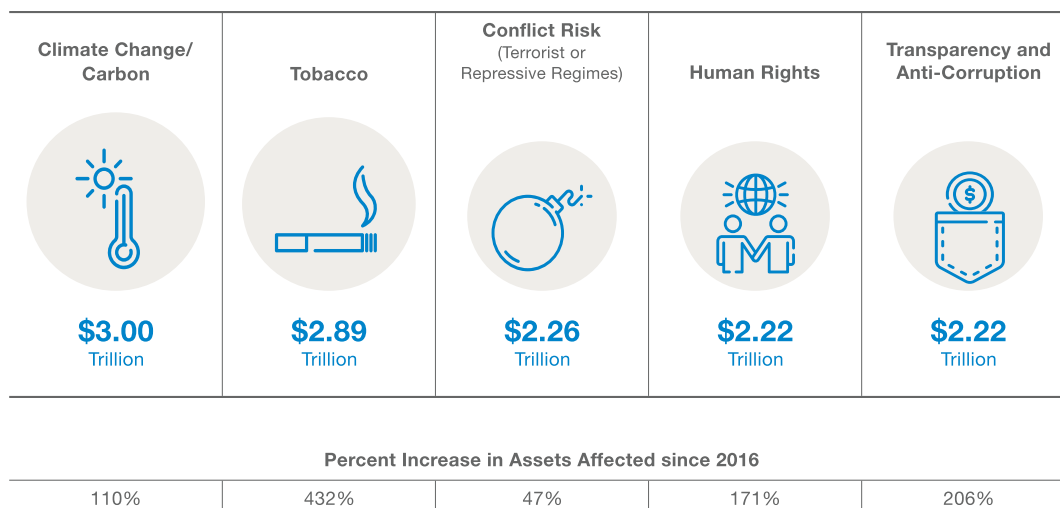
| Climate Change/ Carbon | Tobacco | Conflict Risk (Terrorist or Repressive Regimes) | Human Rights | Transparency and Anti-Corruption |
|---|---|---|---|---|
| $3.00 Trillion | $2.89 Trillion | $2.26 Trillion | $2.22 Trillion | $2.22 Trillion |

Percent Increase in Assets Affected since 2016

| 110% | 432% | 47% | 171% | 206% |
|---|---|---|---|---|